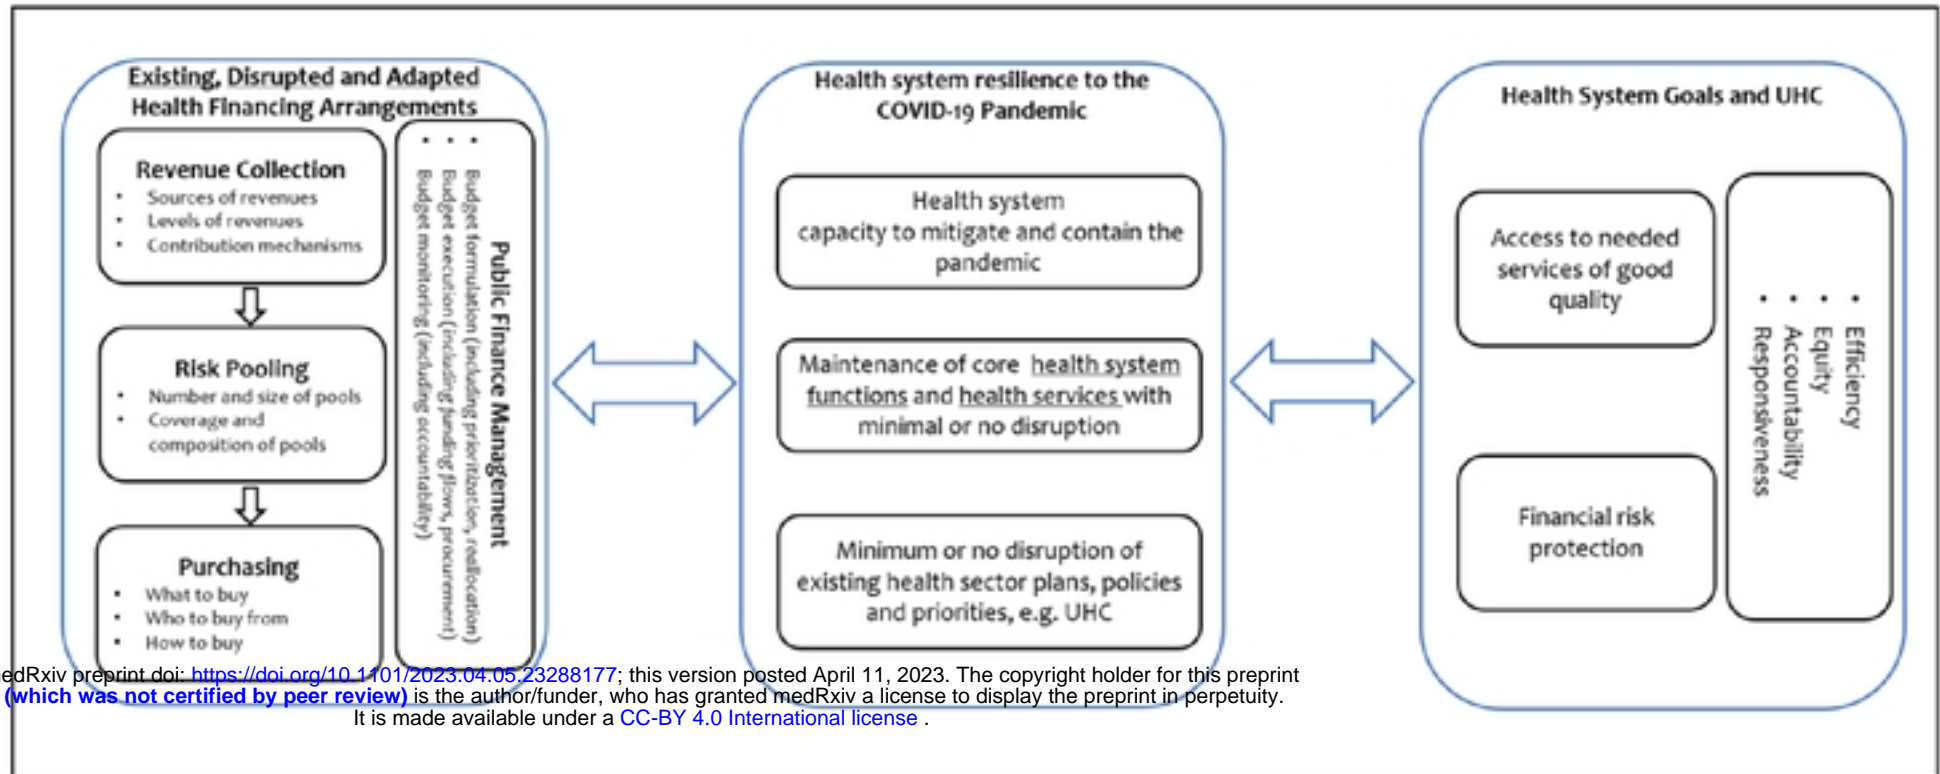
Existing, Disrupted and Adapted Health Financing Arrangements

Revenue Collection
• Sources of revenues
• Levels of revenues
• Contribution mechanisms

Risk Pooling
• Number and size of pools
• Coverage and composition of pools

Purchasing
• What to buy
• Who to buy from
• How to buy

Public Finance Management
• Budget formulation (including prioritization, reallocation)
• Budget execution (including funding flows, procurement)
• Budget monitoring (including accountability)

Health system resilience to the COVID-19 Pandemic

Health system capacity to mitigate and contain the pandemic

Maintenance of core health system functions and health services with minimal or no disruption

Minimum or no disruption of existing health sector plans, policies and priorities, e.g. UHC

Health System Goals and UHC

Access to needed services of good quality

Financial risk protection

• Efficiency
• Equity
• Accountability
• Responsiveness

medRxiv preprint doi: https://doi.org/10.1101/2023.04.05.23288177; this version posted April 11, 2023. The copyright holder for this preprint (which was not certified by peer review) is the author/funder, who has granted medRxiv a license to display the preprint in perpetuity. It is made available under a CC-BY 4.0 International license .